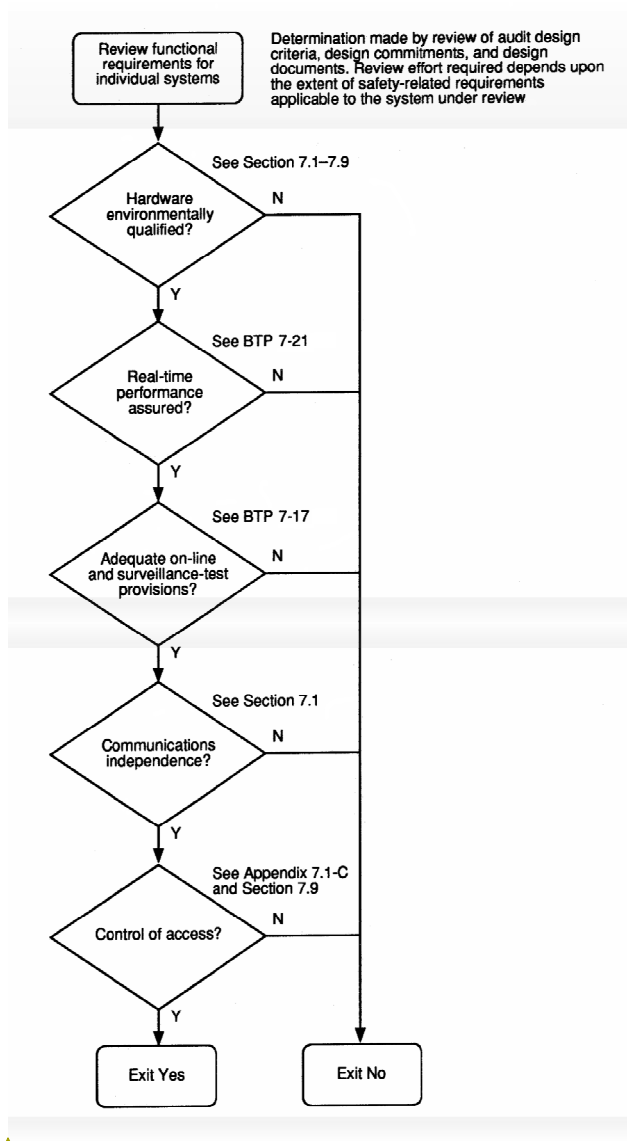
Review functional requirements for individual systems

Determination made by review of audit design criteria, design commitments, and design documents. Review effort required depends upon the extent of safety-related requirements applicable to the system under review

See Section 7.1–7.9

Hardware environmentally qualified?

N

Y

See BTP 7-21

Real-time performance assured?

N

Y

See BTP 7-17

Adequate on-line and surveillance-test provisions?

N

Y

See Section 7.1

Communications independence?

N

Y

See Appendix 7.1-C and Section 7.9

Control of access?

N

Y

Exit Yes

Exit No